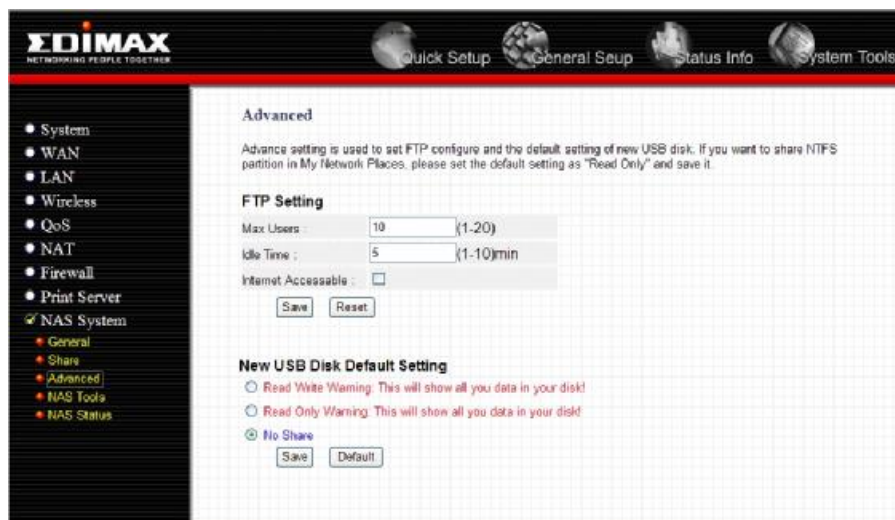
EDIMAX
NETWORKING PEOPLE TOGETHER

Quick Setup General Seup Status Info System Tools

• System
• WAN
• LAN
• Wireless
• QoS
• NAT
• Firewall
• Print Server
NAS System
• General
• Share
• Advanced
• NAS Tools
• NAS Status

Advanced

Advance setting is used to set FTP configure and the default setting of new USB disk. If you want to share NTFS partition in My Network Places, please set the default setting as "Read Only" and save it.

FTP Setting

| | | |
|---|---|---|
| Max Users : | 10 | (1-20) |
| Idle Time : | 5 | (1-10)min |
| Internet Accessable : | | |

Save Reset

New USB Disk Default Setting

Read Write Warning: This will show all you data in your disk!

Read Only Warning: This will show all you data in your disk!

No Share

Save Default